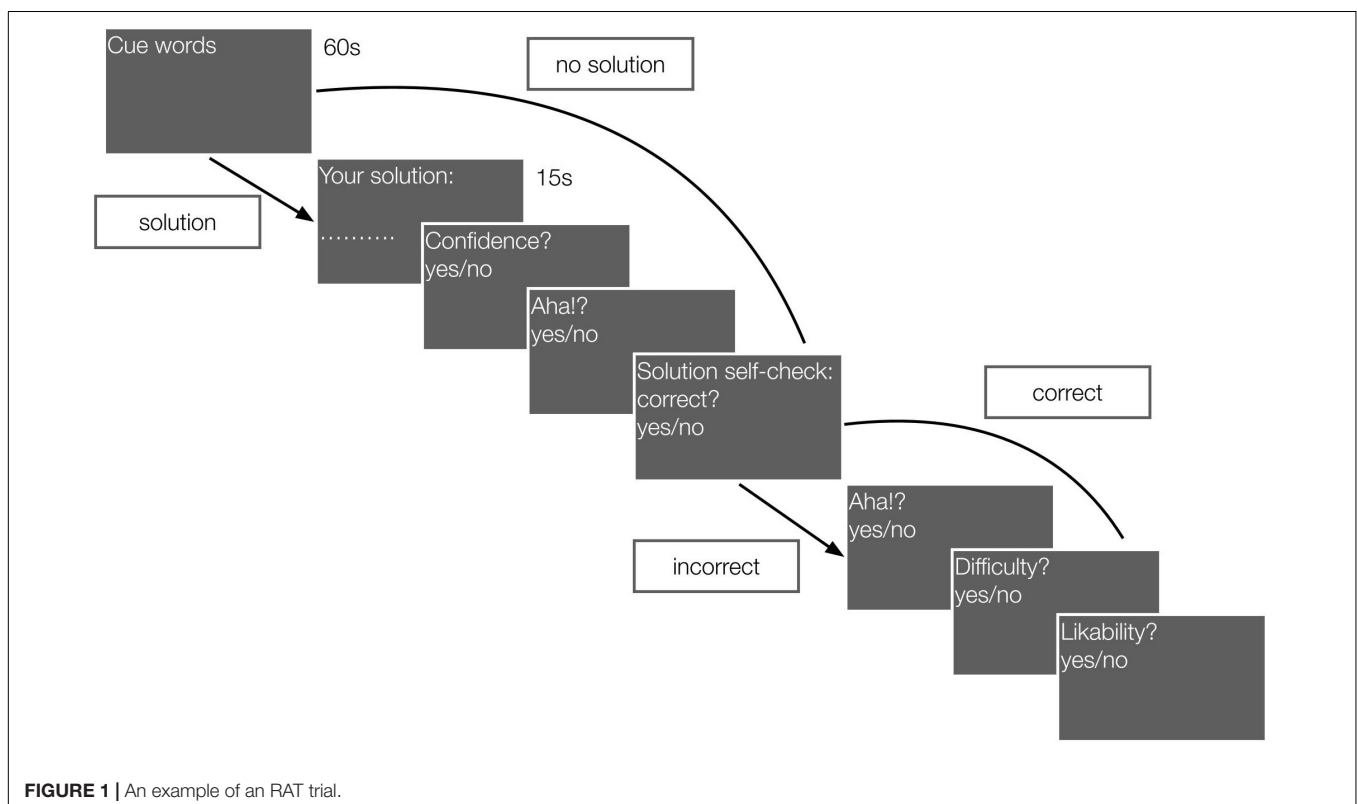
Cue words

60s

no solution

solution

Your solution:
..........

15s

Confidence?
yes/no

Aha!?
yes/no

Solution self-check:
correct?
yes/no

correct

incorrect

Aha!?
yes/no

Difficulty?
yes/no

Likability?
yes/no

**FIGURE 1 |** An example of an RAT trial.